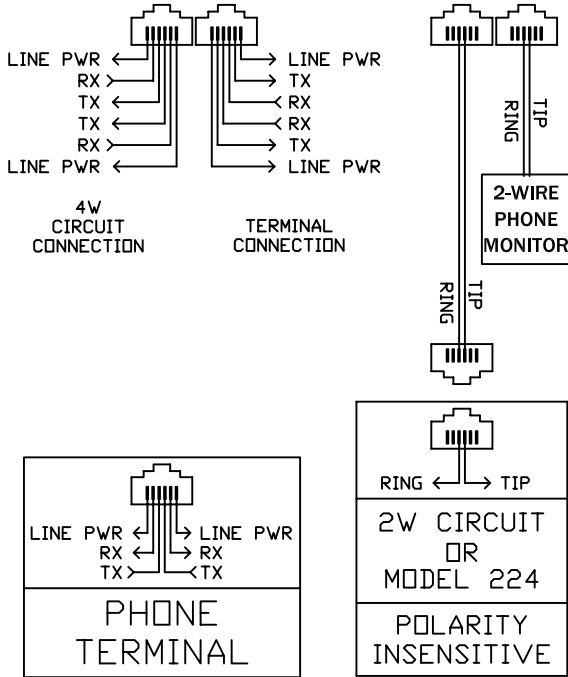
LINE PWR
RX
TX
TX
RX
LINE PWR

LINE PWR
TX
RX
RX
TX
LINE PWR

4W
CIRCUIT
CONNECTION

TERMINAL
CONNECTION

RING
TIP

2-WIRE
PHONE
MONITOR

RING
TIP

LINE PWR
RX
TX
LINE PWR
RX
TX

PHONE
TERMINAL

RING
TIP

2W CIRCUIT
OR
MODEL 224

POLARITY
INSENSITIVE